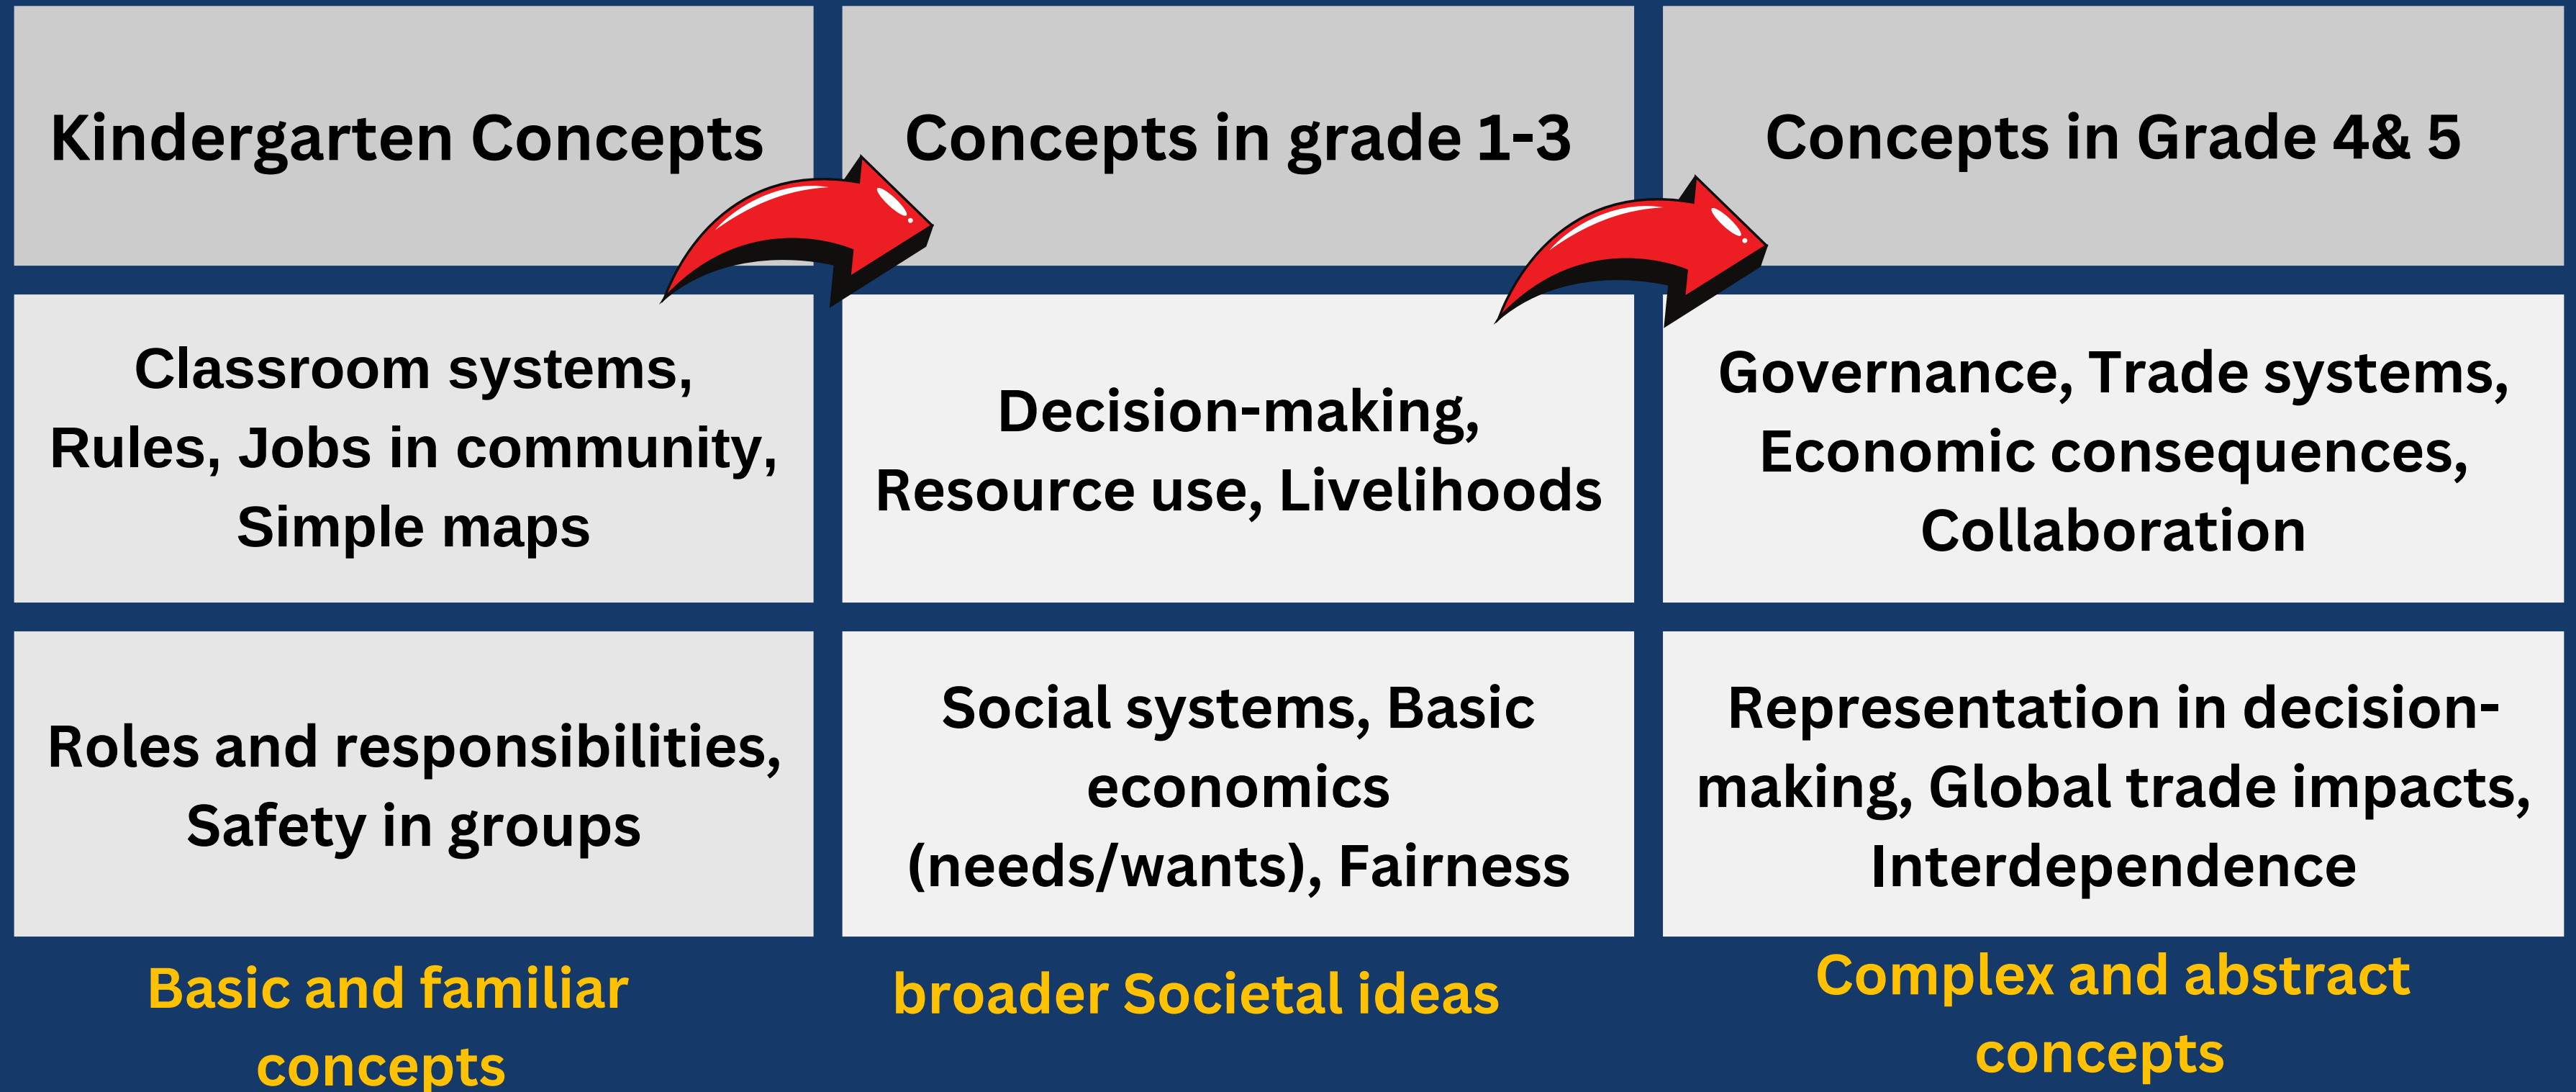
| Kindergarten Concepts | Concepts in grade 1-3 | Concepts in Grade 4& 5 |
|---|---|---|
| Classroom systems, Rules, Jobs in community, Simple maps | Decision-making, Resource use, Livelihoods | Governance, Trade systems, Economic consequences, Collaboration |
| Roles and responsibilities, Safety in groups | Social systems, Basic economics (needs/wants), Fairness | Representation in decision-making, Global trade impacts, Interdependence |

Basic and familiar concepts

broader Societal ideas

Complex and abstract concepts